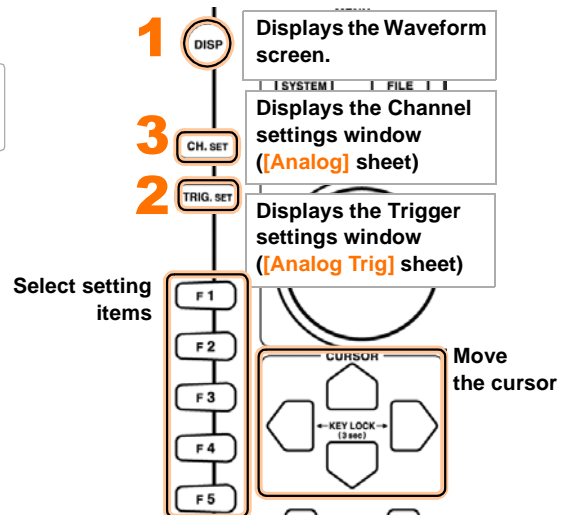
1
DISP
Displays the Waveform screen.

SYSTEM FILE

Displays the Channel settings window ([Analog] sheet)

3
CH. SET

2
TRIG. SET

Displays the Trigger settings window ([Analog Trig] sheet)

Select setting items

F 1
F 2
F 3
F 4
F 5

CURSOR
KEY LOCK
(3 sec)

Move the cursor